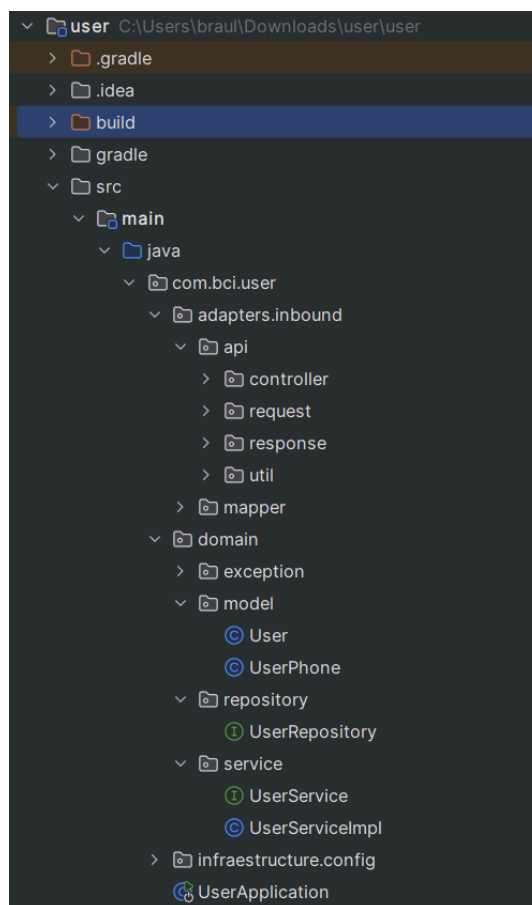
user C:\Users\braul\Downloads\user\user
.gradle
.idea
build
gradle
src
main
java
com.bci.user
adapters.inbound
api
controller
request
response
util
mapper
domain
exception
model
User
UserPhone
repository
UserRepository
service
UserService
UserServiceImpl
infraestructure.config
UserApplication